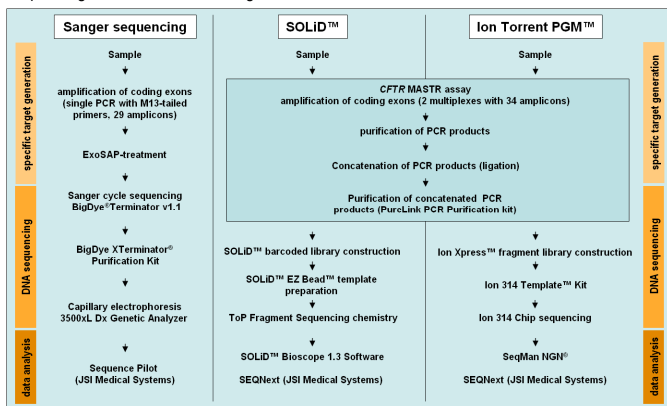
Sanger sequencing

SOLiD™

Ion Torrent PGM™

specific target generation

Sample

amplification of coding exons (single PCR with M13-tailed primers, 29 amplicons)

ExoSAP-treatment

Sample

Sample

*CFTR* MASTR assay
amplification of coding exons (2 multiplexes with 34 amplicons)

purification of PCR products

Concatenation of PCR products (ligation)

Purification of concatenated PCR products (PureLink PCR Purification kit)

specific target generation

DNA sequencing

Sanger cycle sequencing BigDye®Terminator v1.1

BigDye XTerminator® Purification Kit

Capillary electrophoresis 3500xL Dx Genetic Analyzer

SOLiD™ barcoded library construction

SOLiD™ EZ Bead™ template preparation

ToP Fragment Sequencing chemistry

Ion Xpress™ fragment library construction

Ion 314 Template™ Kit

Ion 314 Chip sequencing

DNA sequencing

data analysis

Sequence Pilot (JSI Medical Systems)

SOLiD™ Bioscope 1.3 Software

SEQNext (JSI Medical Systems)

SeqMan NGN®

SEQNext (JSI Medical Systems)

data analysis